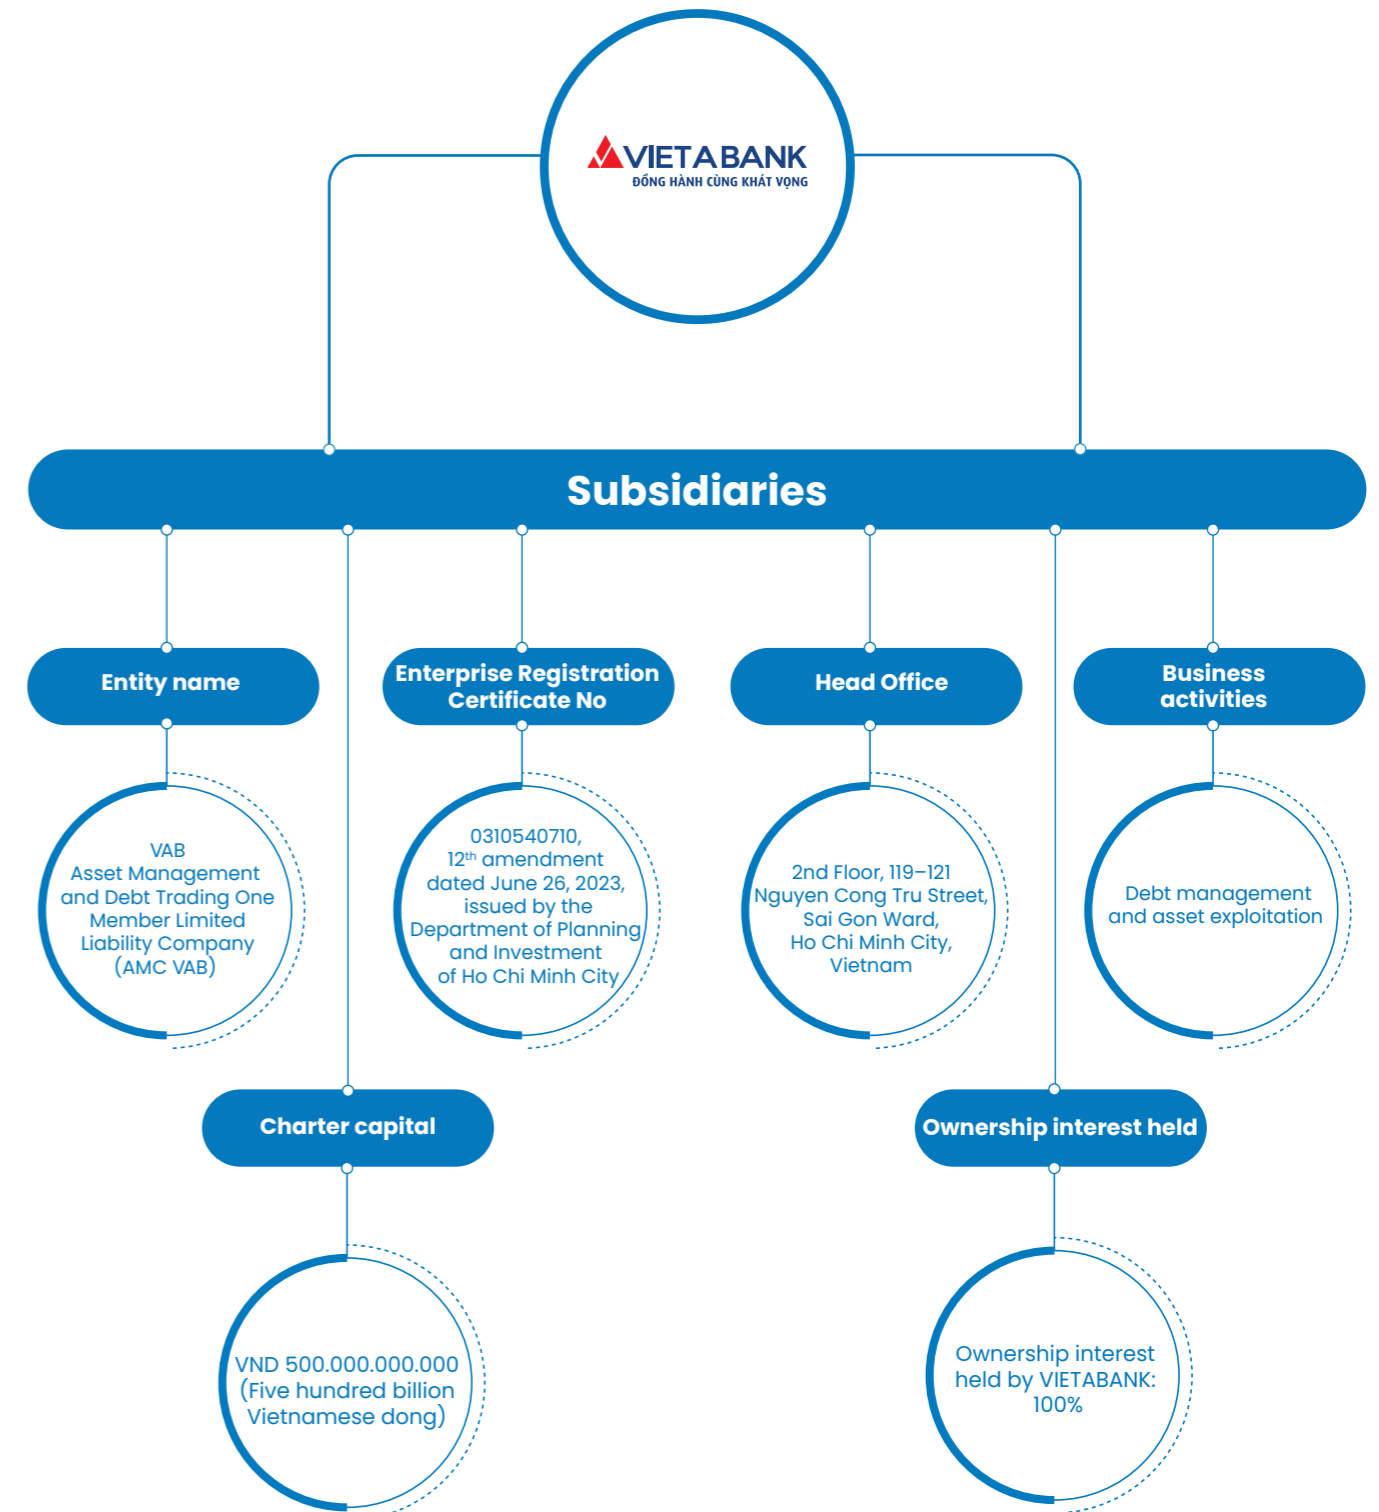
VIETABANK
ĐỒNG HÀNH CÙNG KHÁT VỌNG

Subsidiaries

Entity name

VAB Asset Management and Debt Trading One Member Limited Liability Company (AMC VAB)

Enterprise Registration Certificate No

0310540710, 12$^{th}$ amendment dated June 26, 2023, issued by the Department of Planning and Investment of Ho Chi Minh City

Head Office

2nd Floor, 119–121 Nguyen Cong Tru Street, Sai Gon Ward, Ho Chi Minh City, Vietnam

Business activities

Debt management and asset exploitation

Charter capital

VND 500.000.000.000 (Five hundred billion Vietnamese dong)

Ownership interest held

Ownership interest held by VIETABANK: 100%